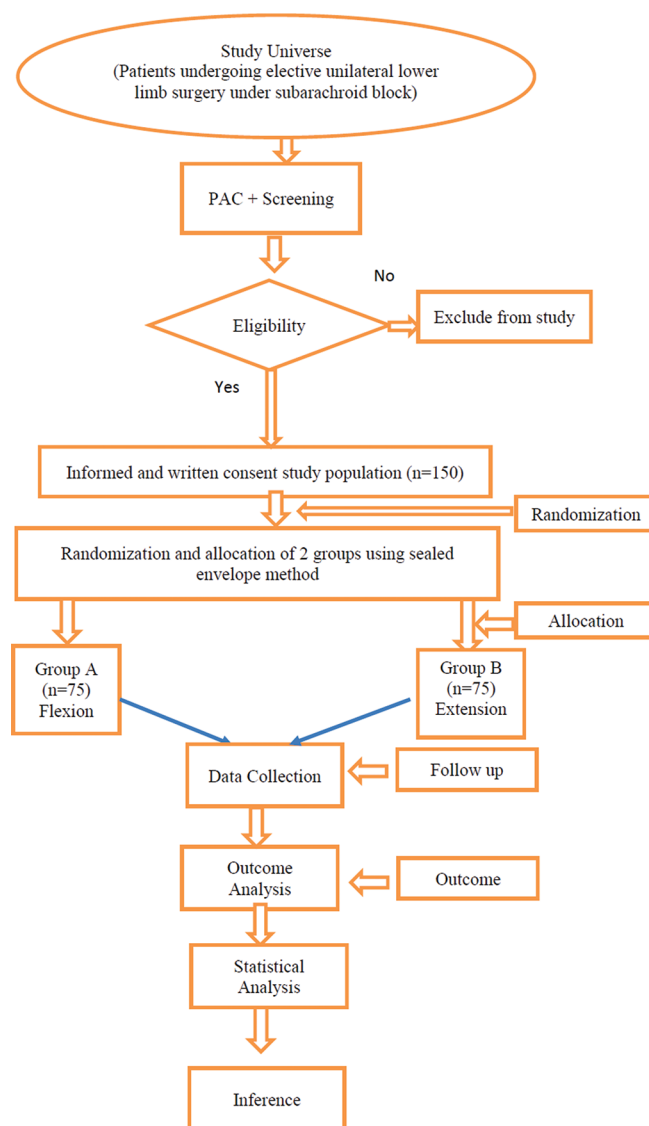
Study Universe
(Patients undergoing elective unilateral lower limb surgery under subarachroid block)

PAC + Screening

No

Eligibility

Exclude from study

Yes

Informed and written consent study population (n=150)

Randomization

Randomization and allocation of 2 groups using sealed envelope method

Allocation

Group A
(n=75)
Flexion

Group B
(n=75)
Extension

Data Collection

Follow up

Outcome
Analysis

Outcome

Statistical
Analysis

Inference